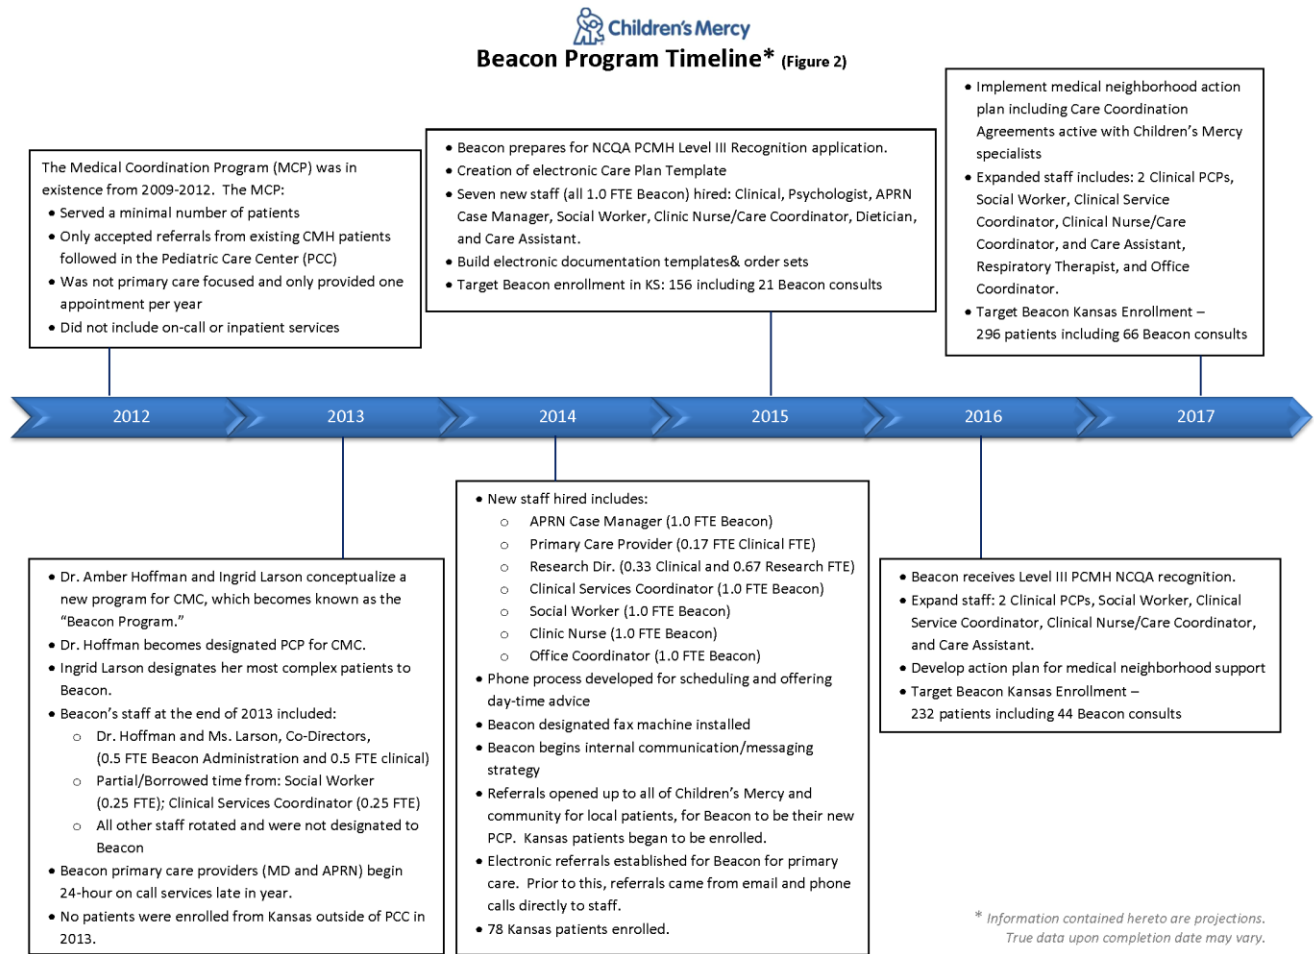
Children's Mercy

Beacon Program Timeline* (Figure 2)

The Medical Coordination Program (MCP) was in existence from 2009-2012. The MCP:
- Served a minimal number of patients
- Only accepted referrals from existing CMH patients followed in the Pediatric Care Center (PCC)
- Was not primary care focused and only provided one appointment per year
- Did not include on-call or inpatient services

- Beacon prepares for NCQA PCMH Level III Recognition application.
- Creation of electronic Care Plan Template
- Seven new staff (all 1.0 FTE Beacon) hired: Clinical, Psychologist, APRN Case Manager, Social Worker, Clinic Nurse/Care Coordinator, Dietician, and Care Assistant.
- Build electronic documentation templates& order sets
- Target Beacon enrollment in KS: 156 including 21 Beacon consults

- Implement medical neighborhood action plan including Care Coordination Agreements active with Children's Mercy specialists
- Expanded staff includes: 2 Clinical PCPs, Social Worker, Clinical Service Coordinator, Clinical Nurse/Care Coordinator, and Care Assistant, Respiratory Therapist, and Office Coordinator.
- Target Beacon Kansas Enrollment – 296 patients including 66 Beacon consults

2012 2013 2014 2015 2016 2017

- Dr. Amber Hoffman and Ingrid Larson conceptualize a new program for CMC, which becomes known as the "Beacon Program."
- Dr. Hoffman becomes designated PCP for CMC.
- Ingrid Larson designates her most complex patients to Beacon.
- Beacon's staff at the end of 2013 included:
  - Dr. Hoffman and Ms. Larson, Co-Directors, (0.5 FTE Beacon Administration and 0.5 FTE clinical)
  - Partial/Borrowed time from: Social Worker (0.25 FTE); Clinical Services Coordinator (0.25 FTE)
  - All other staff rotated and were not designated to Beacon
- Beacon primary care providers (MD and APRN) begin 24-hour on call services late in year.
- No patients were enrolled from Kansas outside of PCC in 2013.

- New staff hired includes:
  - APRN Case Manager (1.0 FTE Beacon)
  - Primary Care Provider (0.17 FTE Clinical FTE)
  - Research Dir. (0.33 Clinical and 0.67 Research FTE)
  - Clinical Services Coordinator (1.0 FTE Beacon)
  - Social Worker (1.0 FTE Beacon)
  - Clinic Nurse (1.0 FTE Beacon)
  - Office Coordinator (1.0 FTE Beacon)
- Phone process developed for scheduling and offering day-time advice
- Beacon designated fax machine installed
- Beacon begins internal communication/messaging strategy
- Referrals opened up to all of Children's Mercy and community for local patients, for Beacon to be their new PCP. Kansas patients began to be enrolled.
- Electronic referrals established for Beacon for primary care. Prior to this, referrals came from email and phone calls directly to staff.
- 78 Kansas patients enrolled.

- Beacon receives Level III PCMH NCQA recognition.
- Expand staff: 2 Clinical PCPs, Social Worker, Clinical Service Coordinator, Clinical Nurse/Care Coordinator, and Care Assistant.
- Develop action plan for medical neighborhood support
- Target Beacon Kansas Enrollment – 232 patients including 44 Beacon consults

* Information contained hereto are projections. True data upon completion date may vary.